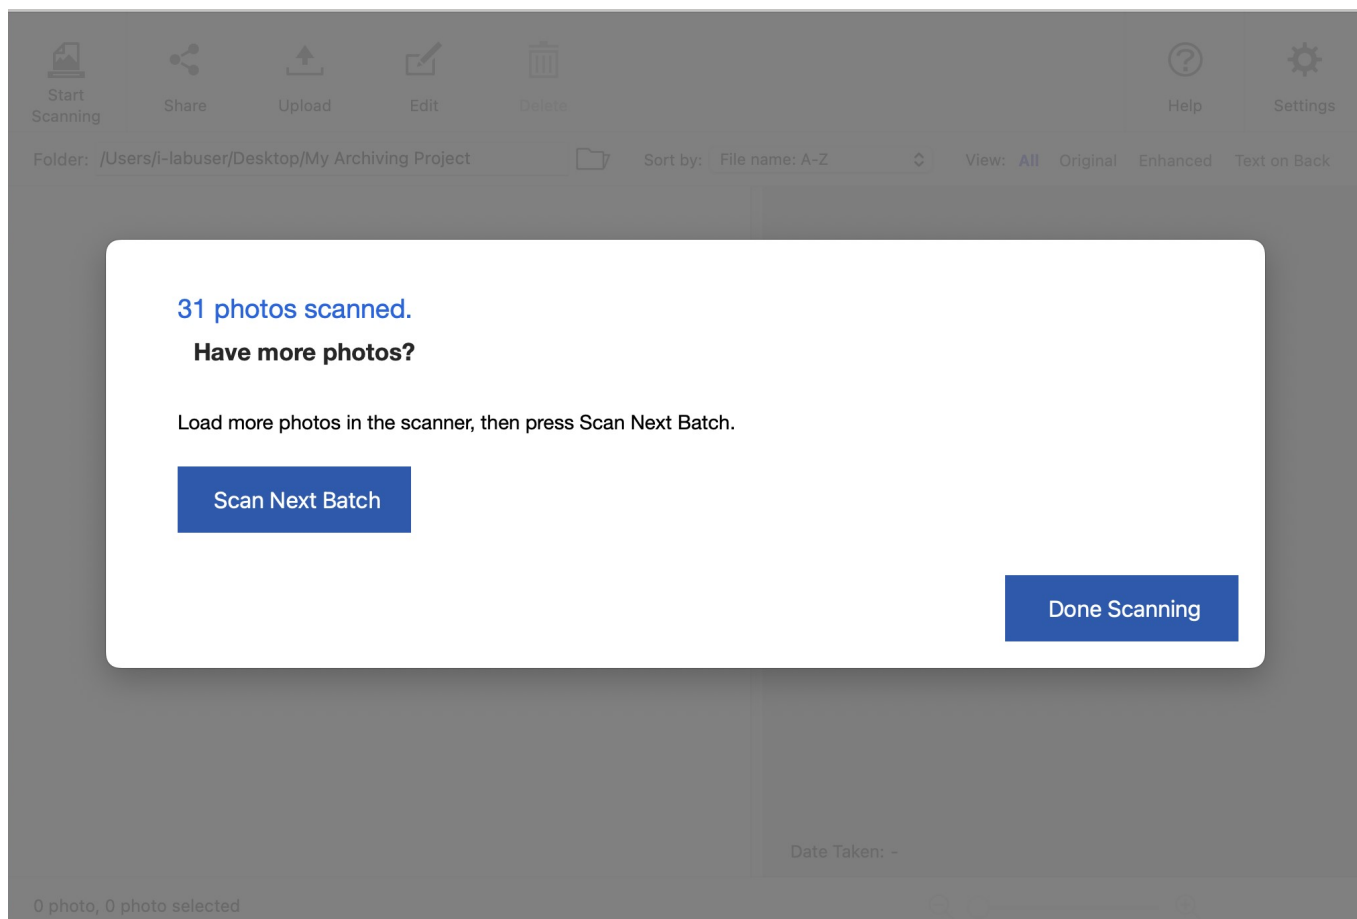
Start Scanning Share Upload Edit Delete Help Settings

Folder: /Users/i-labuser/Desktop/My Archiving Project Sort by: File name: A-Z View: All Original Enhanced Text on Back

31 photos scanned.

Have more photos?

Load more photos in the scanner, then press Scan Next Batch.

Scan Next Batch

Done Scanning

Date Taken: -

0 photo, 0 photo selected